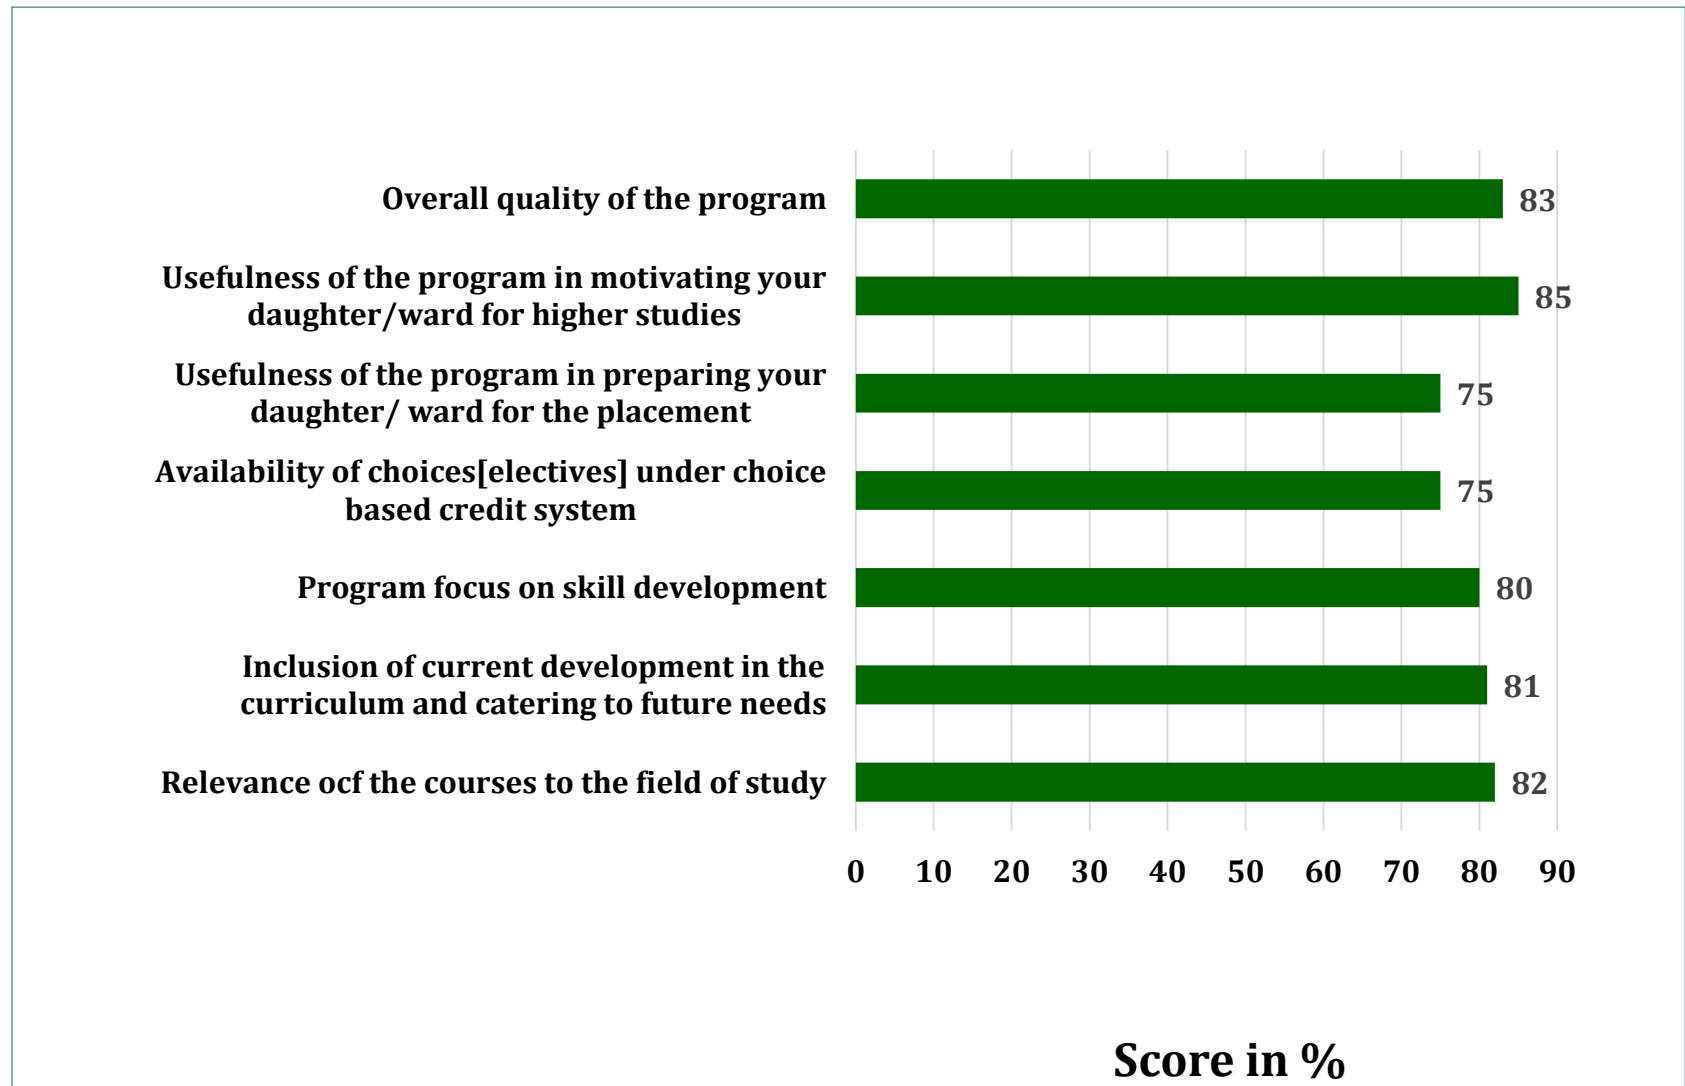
Overall quality of the program
83

Usefulness of the program in motivating your daughter/ward for higher studies
85

Usefulness of the program in preparing your daughter/ ward for the placement
75

Availability of choices[electives] under choice based credit system
75

Program focus on skill development
80

Inclusion of current development in the curriculum and catering to future needs
81

Relevance ocf the courses to the field of study
82

0 10 20 30 40 50 60 70 80 90

Score in %